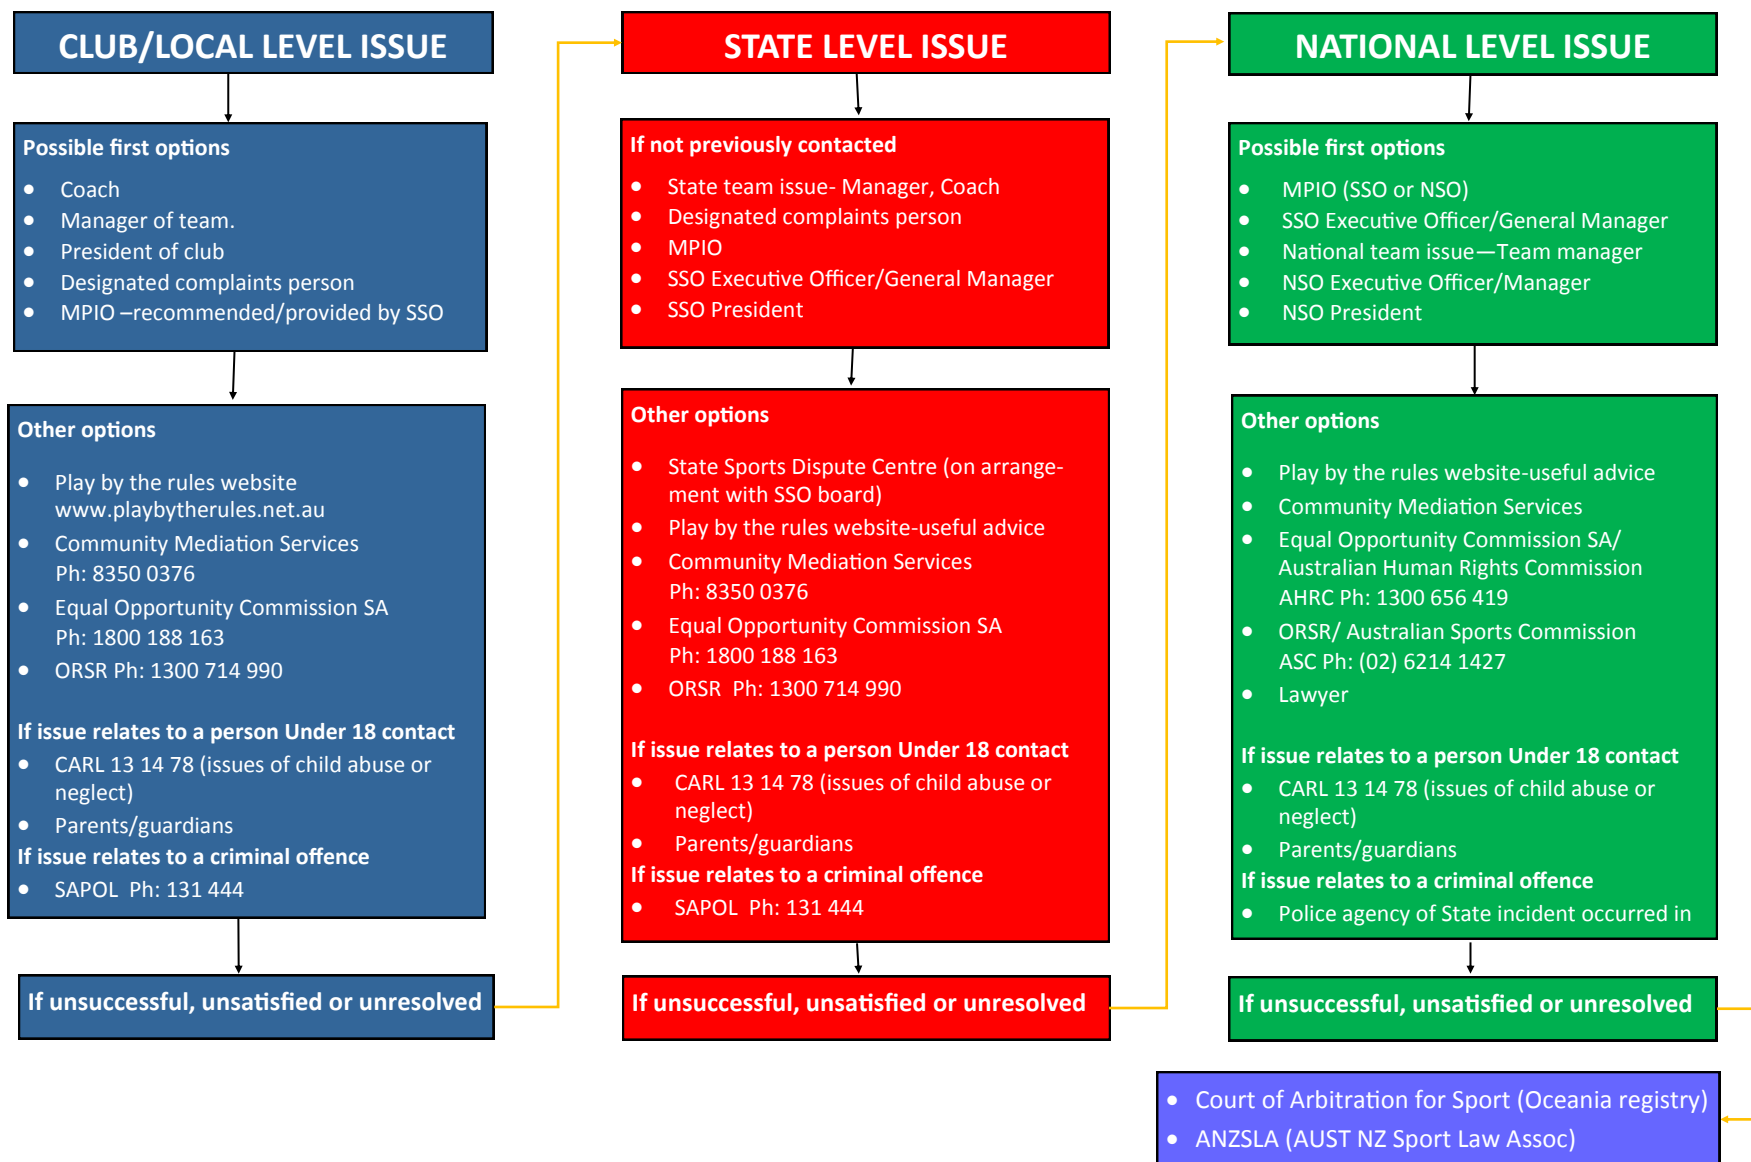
CLUB/LOCAL LEVEL ISSUE

Possible first options

- Coach
- Manager of team.
- President of club
- Designated complaints person
- MPIO –recommended/provided by SSO

Other options

- Play by the rules website www.playbytherules.net.au
- Community Mediation Services Ph: 8350 0376
- Equal Opportunity Commission SA Ph: 1800 188 163
- ORSR Ph: 1300 714 990

If issue relates to a person Under 18 contact

- CARL 13 14 78 (issues of child abuse or neglect)
- Parents/guardians

If issue relates to a criminal offence

- SAPOL Ph: 131 444

If unsuccessful, unsatisfied or unresolved

STATE LEVEL ISSUE

If not previously contacted

- State team issue- Manager, Coach
- Designated complaints person
- MPIO
- SSO Executive Officer/General Manager
- SSO President

Other options

- State Sports Dispute Centre (on arrangement with SSO board)
- Play by the rules website-useful advice
- Community Mediation Services Ph: 8350 0376
- Equal Opportunity Commission SA Ph: 1800 188 163
- ORSR Ph: 1300 714 990

If issue relates to a person Under 18 contact

- CARL 13 14 78 (issues of child abuse or neglect)
- Parents/guardians

If issue relates to a criminal offence

- SAPOL Ph: 131 444

If unsuccessful, unsatisfied or unresolved

NATIONAL LEVEL ISSUE

Possible first options

- MPIO (SSO or NSO)
- SSO Executive Officer/General Manager
- National team issue—Team manager
- NSO Executive Officer/Manager
- NSO President

Other options

- Play by the rules website-useful advice
- Community Mediation Services
- Equal Opportunity Commission SA/ Australian Human Rights Commission AHRC Ph: 1300 656 419
- ORSR/ Australian Sports Commission ASC Ph: (02) 6214 1427
- Lawyer

If issue relates to a person Under 18 contact

- CARL 13 14 78 (issues of child abuse or neglect)
- Parents/guardians

If issue relates to a criminal offence

- Police agency of State incident occurred in

If unsuccessful, unsatisfied or unresolved

- Court of Arbitration for Sport (Oceania registry)
- ANZSLA (AUST NZ Sport Law Assoc)